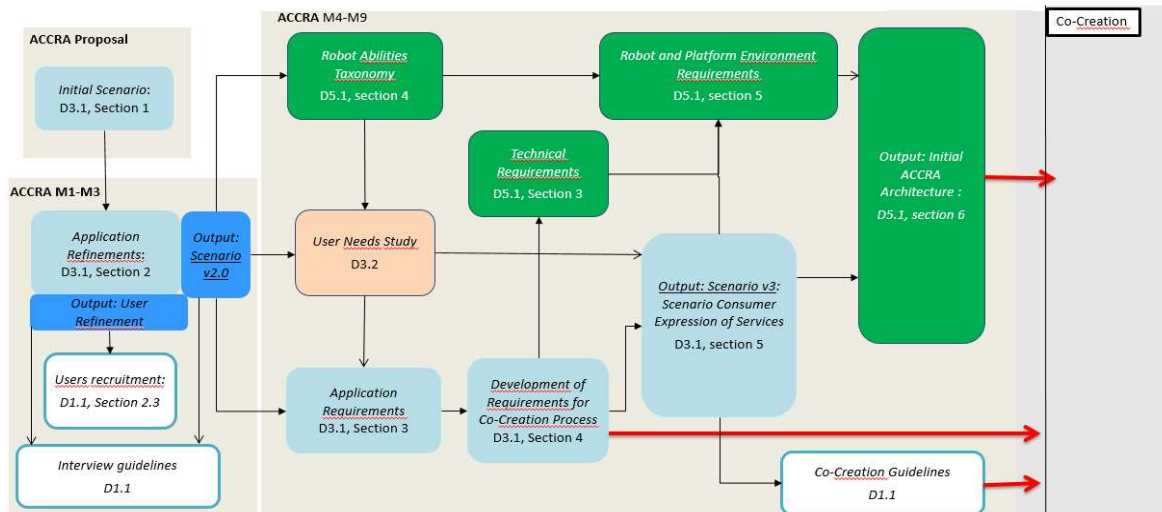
ACCRA Proposal

Initial Scenario: D3.1, Section 1

ACCRA M1-M3

Application Refinements: D3.1, Section 2

Output: User Refinement

Users recruitment: D1.1, Section 2.3

Interview guidelines D1.1

Output: Scenario v2.0

ACCRA M4-M9

Robot Abilities Taxonomy D5.1, section 4

Robot and Platform Environment Requirements D5.1, section 5

Technical Requirements D5.1, Section 3

User Needs Study D3.2

Application Requirements D3.1, Section 3

Development of Requirements for Co-Creation Process D3.1, Section 4

Output: Scenario v3: Scenario Consumer Expression of Services D3.1, section 5

Output: Initial ACCRA Architecture : D5.1, section 6

Co-Creation Guidelines D1.1

Co-Creation